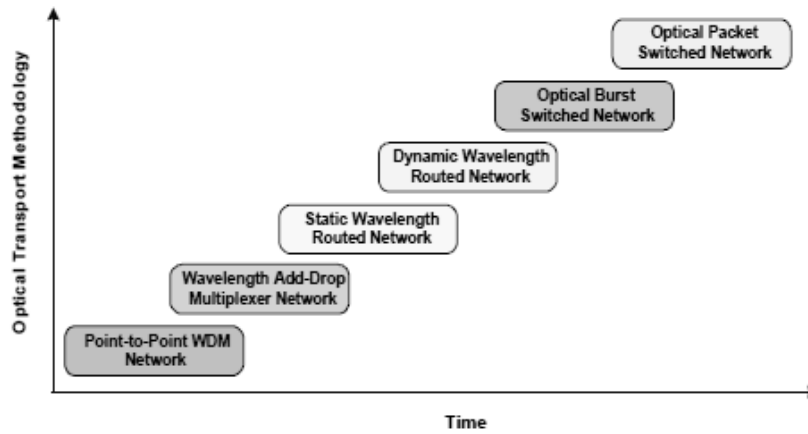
Optical Transport Methodology

Optical Packet Switched Network

Optical Burst Switched Network

Dynamic Wavelength Routed Network

Static Wavelength Routed Network

Wavelength Add-Drop Multiplexer Network

Point-to-Point WDM Network

Time